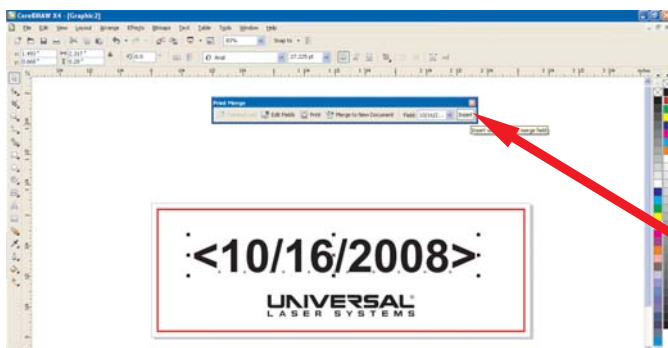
CorelDRAW X4 - [Graphic2]

File Edit View Layout Arrange Effects Bitmaps Text Table Tools Window Help

85% Snap to

Arial 27.225 pt

Print Merge

Create/Load Edit Fields Print Merge to New Document Field: 10/16/2... Insert

Insert selected merge field

<10/16/2008>

UNIVERSAL
LASER SYSTEMS